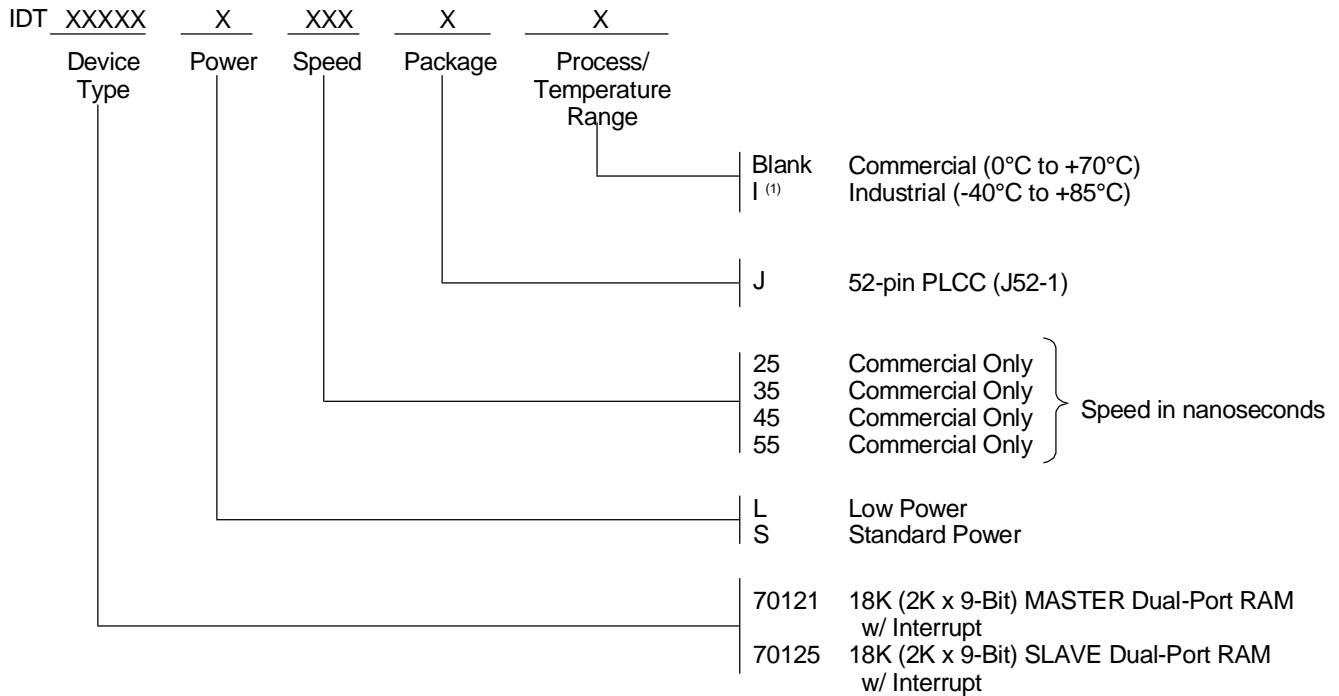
IDT XXXXX X XXX X X

Device Type
Power
Speed
Package
Process/ Temperature Range

Blank Commercial (0°C to +70°C)
I $^{(1)}$ Industrial (-40°C to +85°C)

J 52-pin PLCC (J52-1)

25 Commercial Only
35 Commercial Only
45 Commercial Only
55 Commercial Only
Speed in nanoseconds

L Low Power
S Standard Power

70121 18K (2K x 9-Bit) MASTER Dual-Port RAM w/ Interrupt
70125 18K (2K x 9-Bit) SLAVE Dual-Port RAM w/ Interrupt